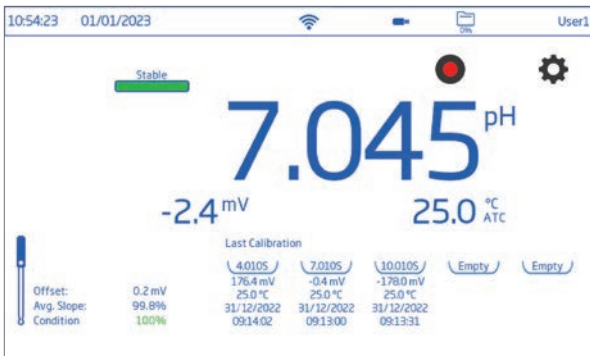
10:54:23 01/01/2023 User1

0%

Stable

7.045 pH

-2.4 mV

25.0 °C ATC

Last Calibration

| 4.010S | 7.010S | 10.010S | Empty | Empty |
|---|---|---|---|---|
| 176.4 mV | -0.4 mV | -178.0 mV | | |
| 25.0 °C | 25.0 °C | 25.0 °C | | |
| 31/12/2022 | 31/12/2022 | 31/12/2022 | | |
| 09:14:02 | 09:13:00 | 09:13:31 | | |

Offset: 0.2 mV
Avg. Slope: 99.8%
Condition 100%